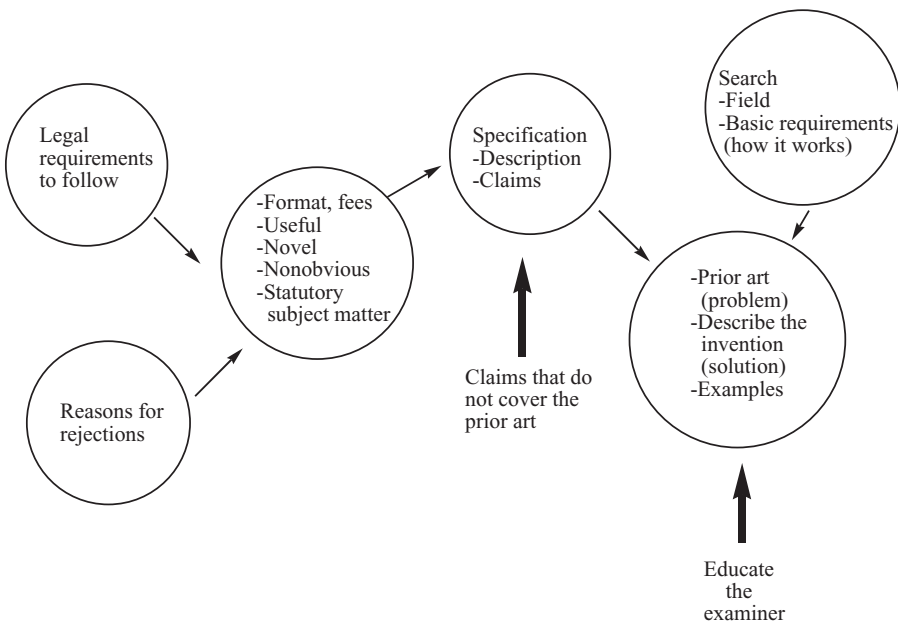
Legal requirements to follow

Reasons for rejections

-Format, fees
-Useful
-Novel
-Nonobvious
-Statutory subject matter

Specification
-Description
-Claims

Claims that do not cover the prior art

Search
-Field
-Basic requirements (how it works)

-Prior art (problem)
-Describe the invention (solution)
-Examples

Educate the examiner